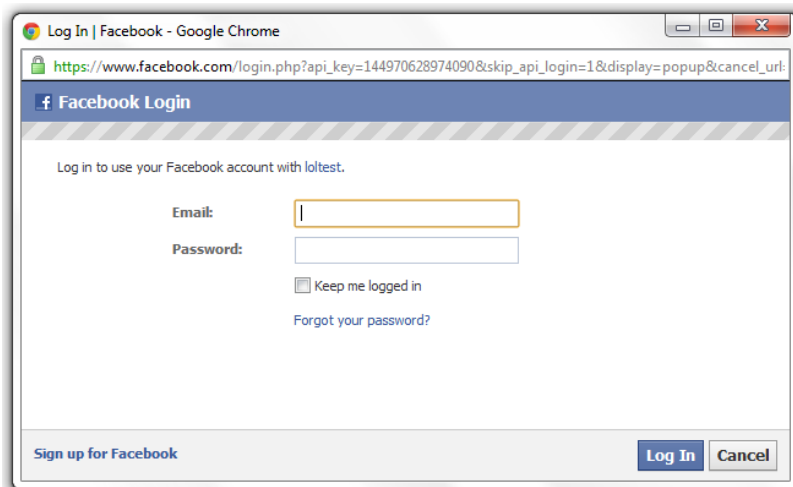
Log In | Facebook - Google Chrome

https://www.facebook.com/login.php?api_key=144970628974090&skip_api_login=1&display=popup&cancel_url:

Facebook Login

Log in to use your Facebook account with loltest.

Email:

Password:

Keep me logged in

Forgot your password?

Sign up for Facebook

Log In

Cancel